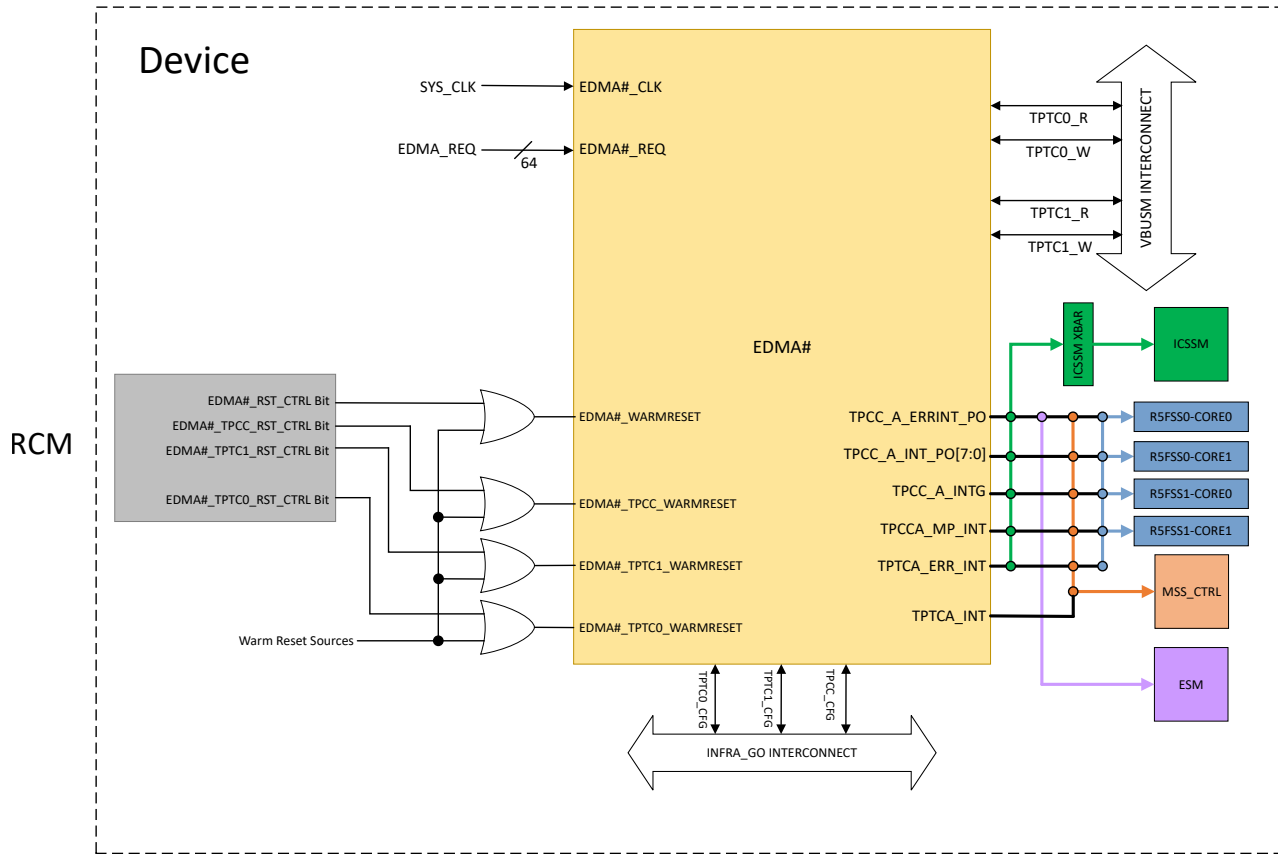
Device

SYS_CLK
EDMA#_CLK
EDMA_REQ
64
EDMA#_REQ

TPTC0_R
TPTC0_W
TPTC1_R
TPTC1_W
VBUSM INTERCONNECT

EDMA#

ICSSM XBAR
ICSSM

RCM

EDMA#_RST_CTRL Bit
EDMA#_TPCC_RST_CTRL Bit
EDMA#_TPTC1_RST_CTRL Bit
EDMA#_TPTC0_RST_CTRL Bit

EDMA#_WARMRESET
EDMA#_TPCC_WARMRESET
EDMA#_TPTC1_WARMRESET
EDMA#_TPTC0_WARMRESET

Warm Reset Sources

TPCC_A_ERRINT_PO
TPCC_A_INT_PO[7:0]
TPCC_A_INTG
TPCCA_MP_INT
TPTCA_ERR_INT
TPTCA_INT

R5FSS0-CORE0
R5FSS0-CORE1
R5FSS1-CORE0
R5FSS1-CORE1
MSS_CTRL
ESM

TPTC0_CFG
TPTC1_CFG
TPCC_CFG

INFRA_GO INTERCONNECT